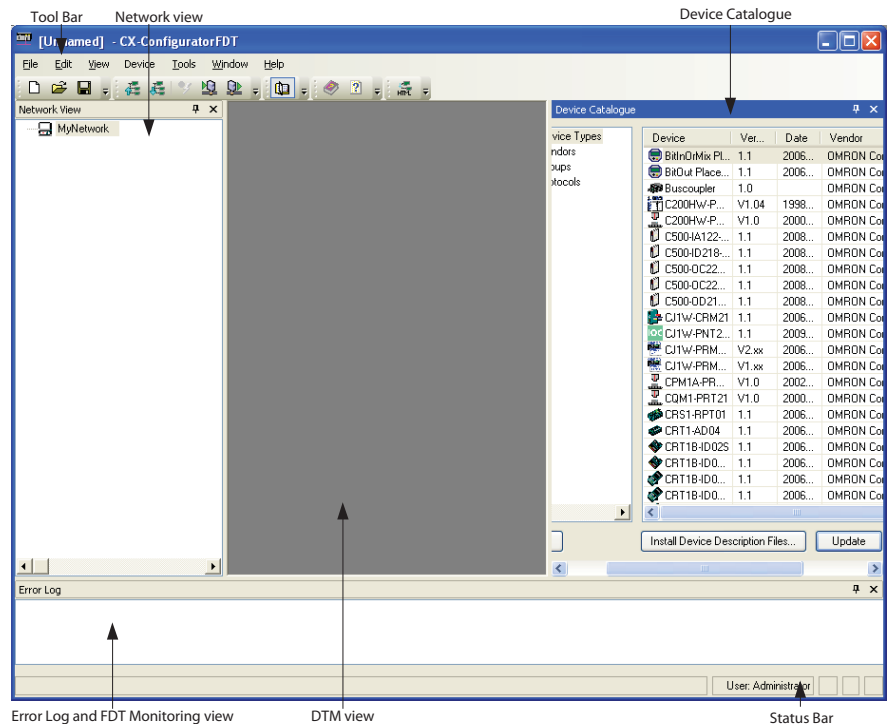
Tool Bar
Network view
Device Catalogue

[Unnamed] - CX-ConfiguratorFDT

File Edit View Device Tools Window Help

Network View
MyNetwork

Device Catalogue
vice Types
ndors
oups
otocols

| Device | Ver... | Date | Vendor |
|---|---|---|---|
| BitInOrMix Pl... | 1.1 | 2006... | OMRON Co |
| BitOut Place... | 1.1 | 2006... | OMRON Co |
| Buscoupler | 1.0 | | OMRON Co |
| C200HW-P... | V1.04 | 1998... | OMRON Co |
| C200HW-P... | V1.0 | 2000... | OMRON Co |
| C500-IA122-... | 1.1 | 2008... | OMRON Co |
| C500-ID218-... | 1.1 | 2008... | OMRON Co |
| C500-OC22... | 1.1 | 2008... | OMRON Co |
| C500-OC22... | 1.1 | 2008... | OMRON Co |
| C500-OD21... | 1.1 | 2008... | OMRON Co |
| CJ1W-CRM21 | 1.1 | 2006... | OMRON Co |
| CJ1W-PNT2... | 1.1 | 2009... | OMRON Co |
| CJ1W-PRM... | V2.xx | 2006... | OMRON Co |
| CJ1W-PRM... | V1.xx | 2006... | OMRON Co |
| CPM1A-PR... | V1.0 | 2002... | OMRON Co |
| CQM1-PRT21 | V1.0 | 2000... | OMRON Co |
| CRS1-RPT01 | 1.1 | 2006... | OMRON Co |
| CRT1-AD04 | 1.1 | 2006... | OMRON Co |
| CRT1B-ID02S | 1.1 | 2006... | OMRON Co |
| CRT1B-ID0... | 1.1 | 2006... | OMRON Co |
| CRT1B-ID0... | 1.1 | 2006... | OMRON Co |
| CRT1B-ID0... | 1.1 | 2006... | OMRON Co |

Install Device Description Files...
Update

Error Log

User: Administrator

Error Log and FDT Monitoring view
DTM view
Status Bar